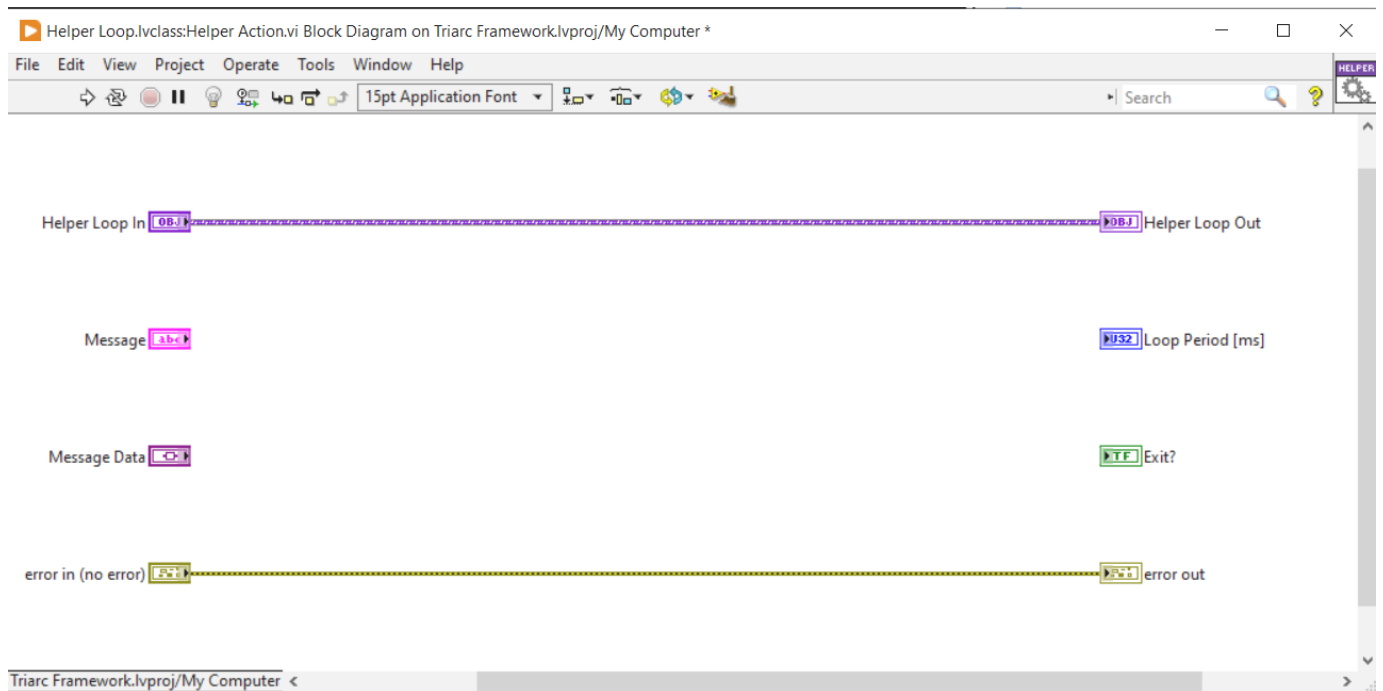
Helper Loop.lvclass:Helper Action.vi Block Diagram on Triarc Framework.lvproj/My Computer *

File Edit View Project Operate Tools Window Help

15pt Application Font

Search

HELPER

Helper Loop In OBJ

OBJ Helper Loop Out

Message abc

U32 Loop Period [ms]

Message Data

TF Exit?

error in (no error)

error out

Triarc Framework.lvproj/My Computer